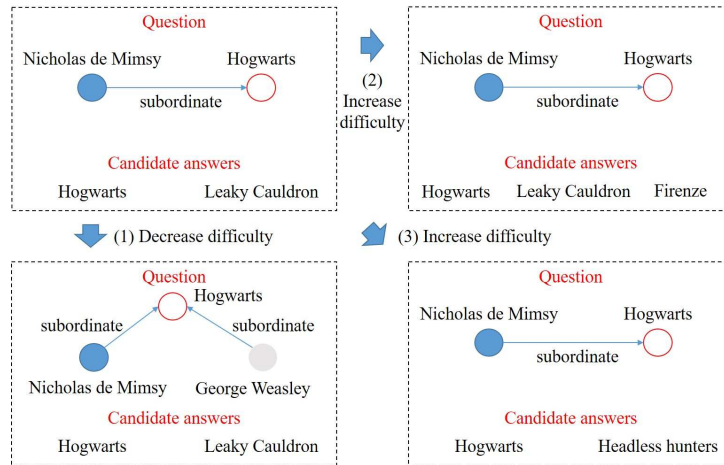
Question

Nicholas de Mimsy

Hogwarts

subordinate

Candidate answers

Hogwarts

Leaky Cauldron

(2) Increase difficulty

Question

Nicholas de Mimsy

Hogwarts

subordinate

Candidate answers

Hogwarts

Leaky Cauldron

Firenze

(1) Decrease difficulty

(3) Increase difficulty

Question

Hogwarts

subordinate

subordinate

Nicholas de Mimsy

George Weasley

Candidate answers

Hogwarts

Leaky Cauldron

Question

Nicholas de Mimsy

Hogwarts

subordinate

Candidate answers

Hogwarts

Headless hunters